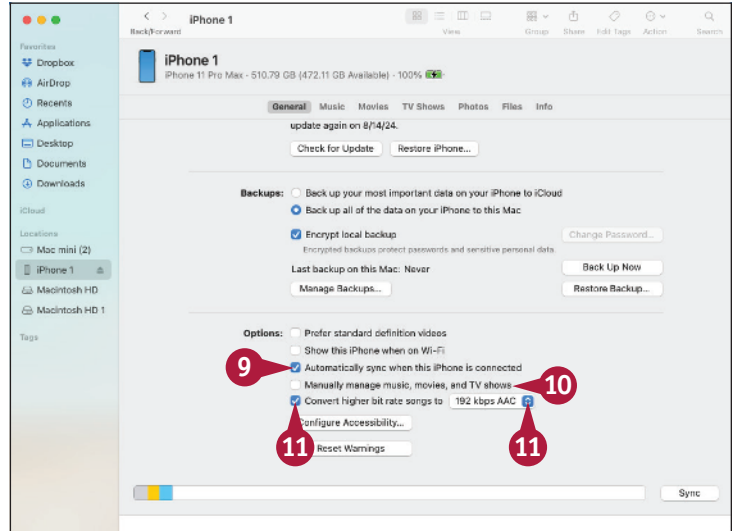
Back/Forward
iPhone 1
View
Group
Share
Edit Tags
Action
Search

Favorites
Dropbox
AirDrop
Recents
Applications
Desktop
Documents
Downloads
iCloud
Locations
Mac mini (2)
iPhone 1
Macintosh HD
Macintosh HD 1
Tags

iPhone 1
iPhone 11 Pro Max · 510.79 GB (472.11 GB Available) · 100%

General Music Movies TV Shows Photos Files Info

update again on 8/14/24.

Check for Update
Restore iPhone...

Backups: Back up your most important data on your iPhone to iCloud
Back up all of the data on your iPhone to this Mac

Encrypt local backup
Encrypted backups protect passwords and sensitive personal data.
Change Password...

Last backup on this Mac: Never
Back Up Now
Manage Backups...
Restore Backup...

Options: Prefer standard definition videos
Show this iPhone when on Wi-Fi
Automatically sync when this iPhone is connected
Manually manage music, movies, and TV shows
Convert higher bit rate songs to 192 kbps AAC
Configure Accessibility...
Reset Warnings

9
10
11
11

Sync